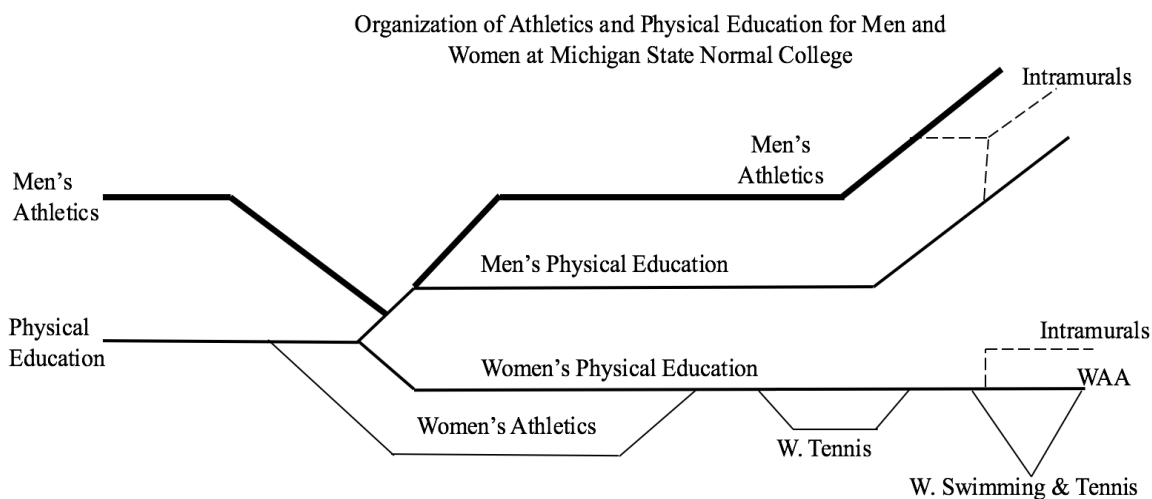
Organization of Athletics and Physical Education for Men and Women at Michigan State Normal College

Intramurals

Men's Athletics

Men's Athletics

Men's Physical Education

Physical Education

Intramurals

Women's Physical Education

WAA

Women's Athletics

W. Tennis

W. Swimming & Tennis